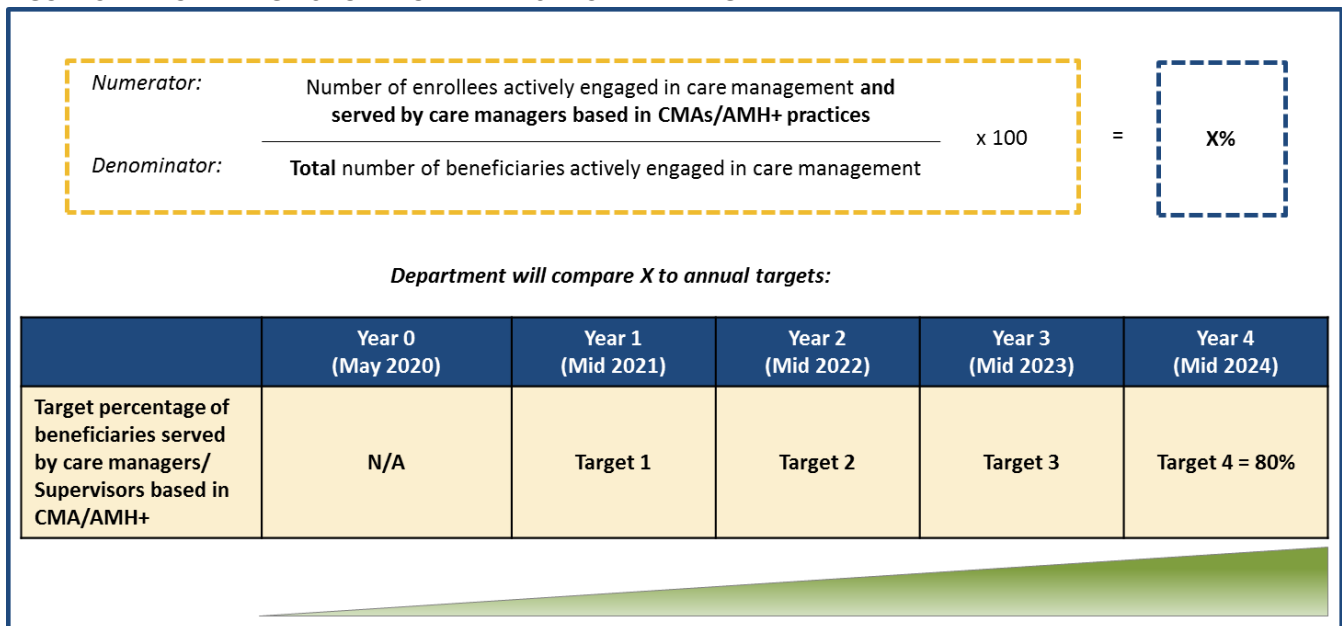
Numerator: Number of enrollees actively engaged in care management **and served by care managers based in CMAs/AMH+ practices**

Denominator: **Total** number of beneficiaries actively engaged in care management

x 100 = **X%**

*Department will compare X to annual targets:*

| | Year 0 (May 2020) | Year 1 (Mid 2021) | Year 2 (Mid 2022) | Year 3 (Mid 2023) | Year 4 (Mid 2024) |
|---|---|---|---|---|---|
| Target percentage of beneficiaries served by care managers/ Supervisors based in CMA/AMH+ | N/A | Target 1 | Target 2 | Target 3 | Target 4 = 80% |